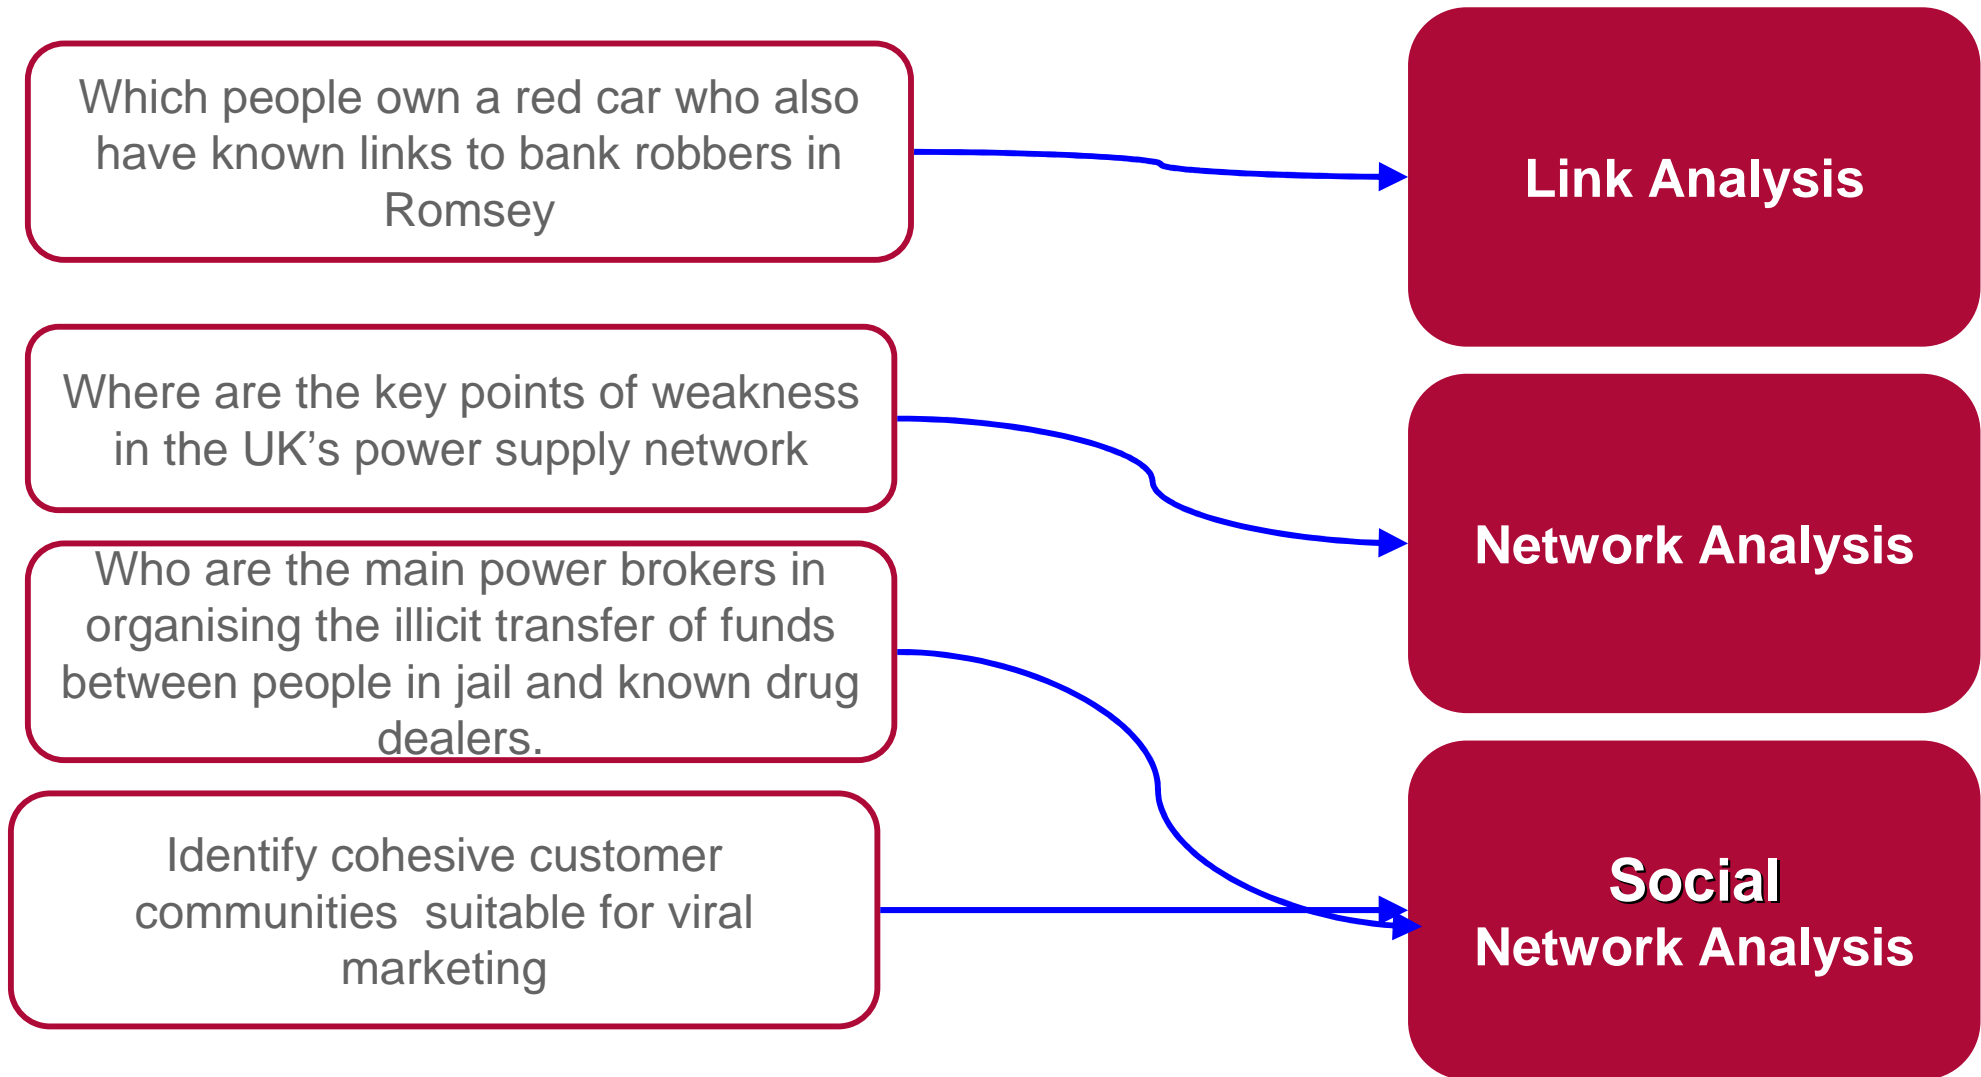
Which people own a red car who also have known links to bank robbers in Romsey

Where are the key points of weakness in the UK’s power supply network

Who are the main power brokers in organising the illicit transfer of funds between people in jail and known drug dealers.

Identify cohesive customer communities  suitable for viral marketing

Link Analysis

Network Analysis

Social
Network Analysis